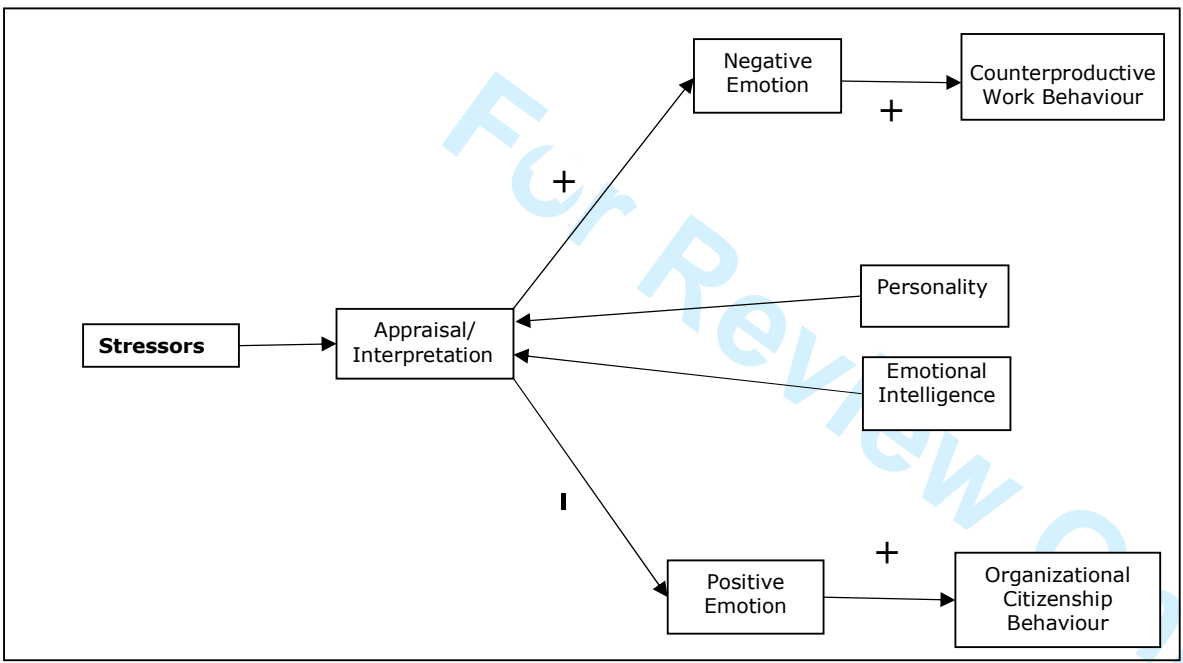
Negative Emotion

Counterproductive Work Behaviour

+

+

Personality

Stressors

Appraisal/ Interpretation

Emotional Intelligence

-

+

Positive Emotion

Organizational Citizenship Behaviour

For Review O